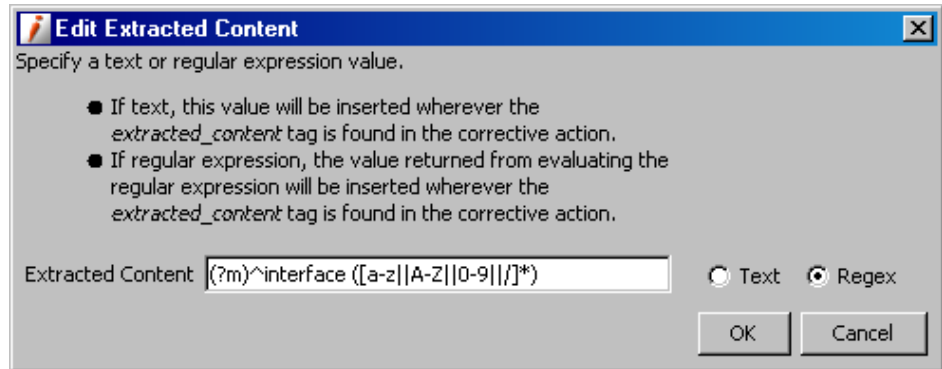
Edit Extracted Content

Specify a text or regular expression value.

- If text, this value will be inserted wherever the *extracted_content* tag is found in the corrective action.
- If regular expression, the value returned from evaluating the regular expression will be inserted wherever the *extracted_content* tag is found in the corrective action.

Extracted Content (?m)^interface ([a-z||A-Z||0-9||/]*)

Text Regex

OK Cancel